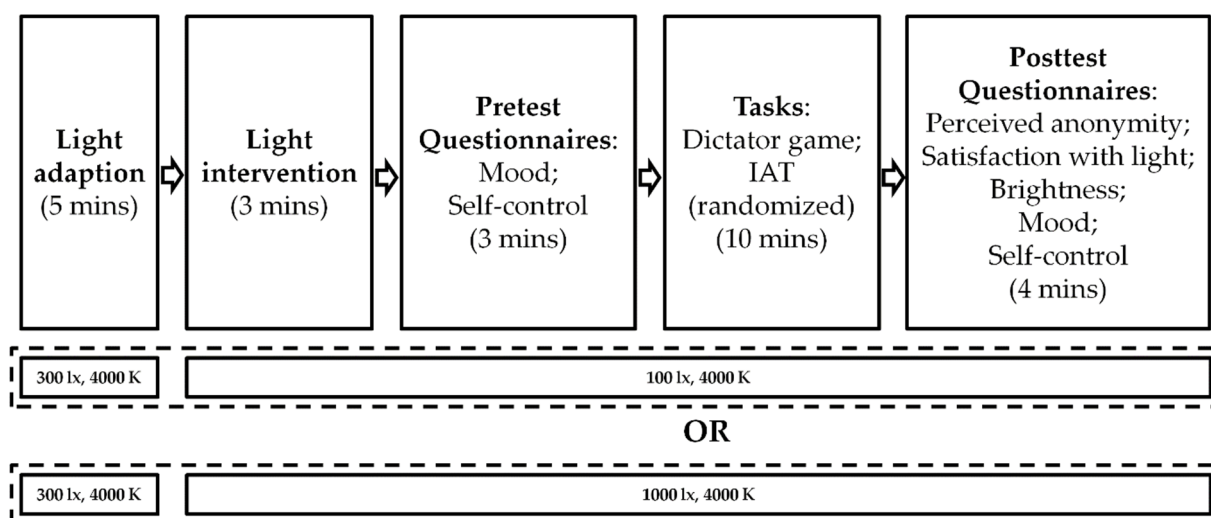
Light adaption (5 mins)

Light intervention (3 mins)

Pretest Questionnaires: Mood; Self-control (3 mins)

Tasks: Dictator game; IAT (randomized) (10 mins)

Posttest Questionnaires: Perceived anonymity; Satisfaction with light; Brightness; Mood; Self-control (4 mins)

300 lx, 4000 K

100 lx, 4000 K

OR

300 lx, 4000 K

1000 lx, 4000 K